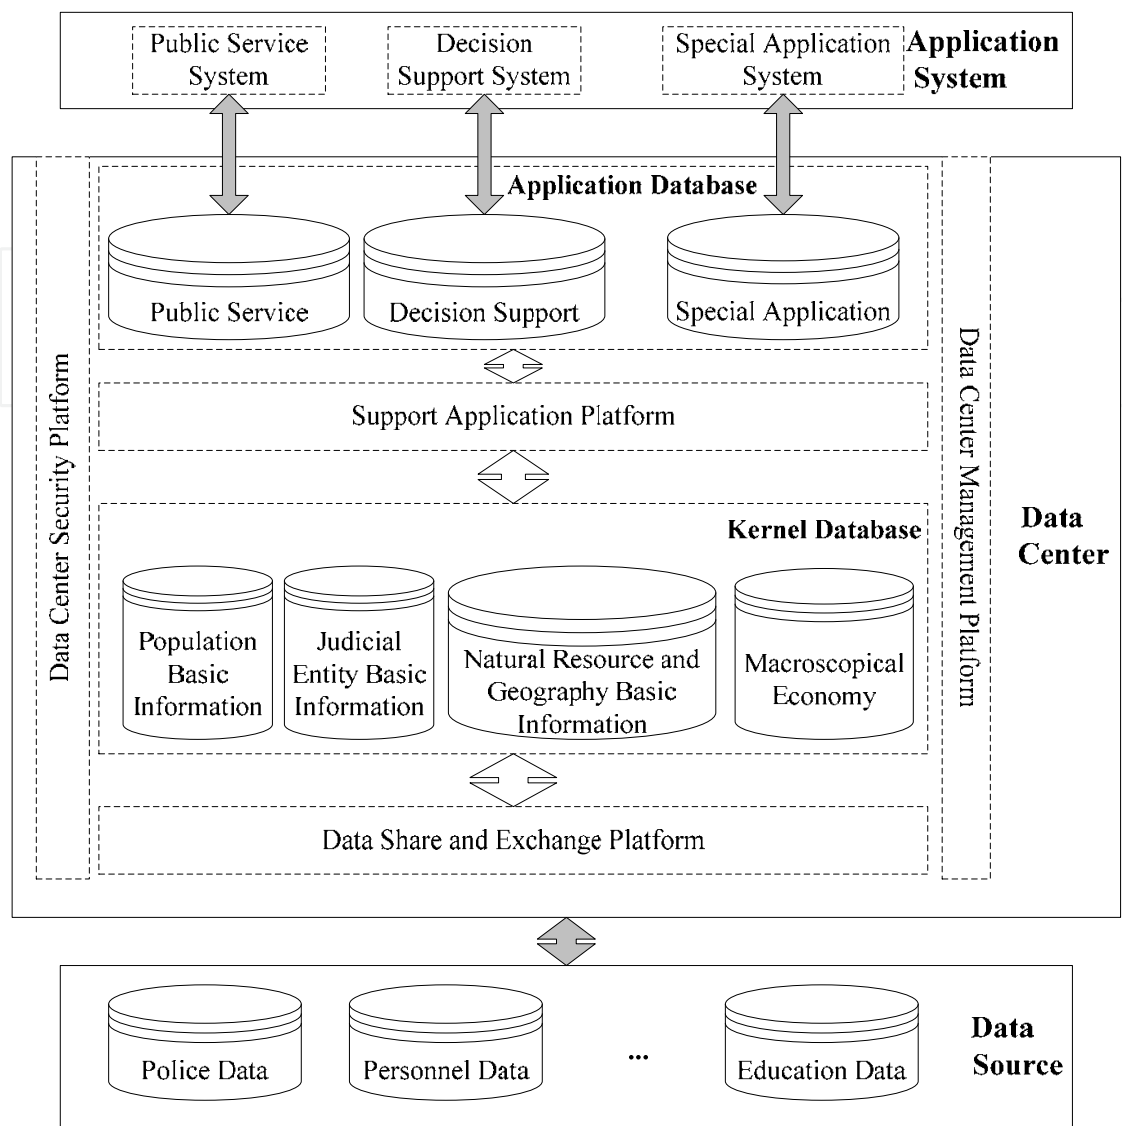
Public Service System

Decision Support System

Special Application System

Application System

Application Database

Public Service

Decision Support

Special Application

Support Application Platform

Kernel Database

Population Basic Information

Judicial Entity Basic Information

Natural Resource and Geography Basic Information

Macroscopical Economy

Data Share and Exchange Platform

Data Center Security Platform

Data Center Management Platform

Data Center

Police Data

Personnel Data

...

Education Data

Data Source